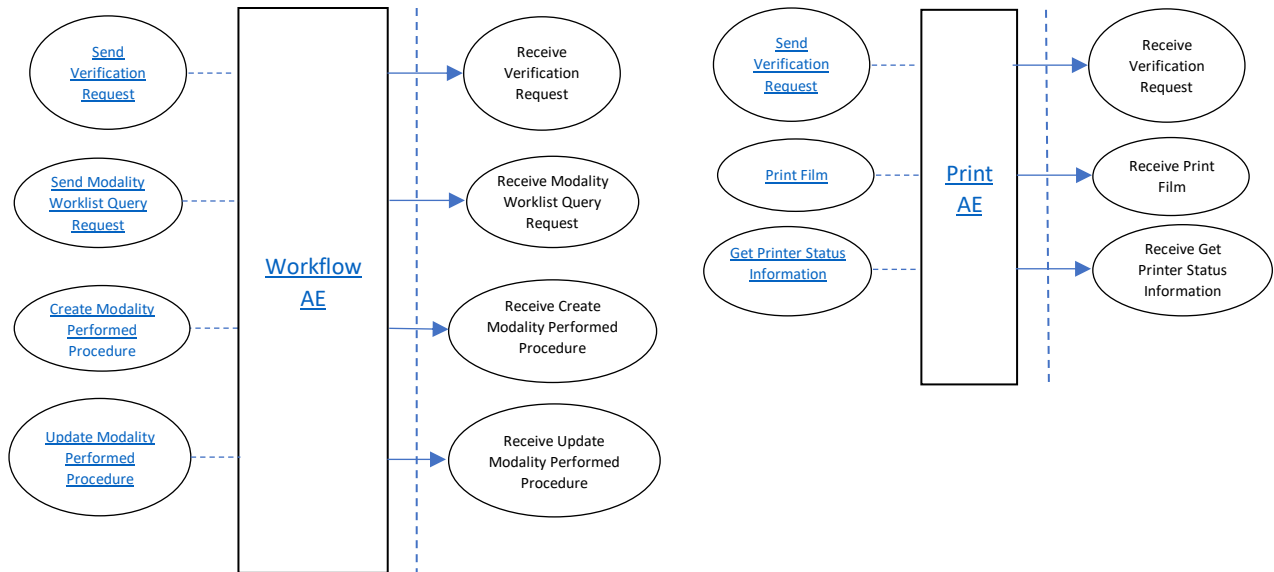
Send Verification Request

Send Modality Worklist Query Request

Create Modality Performed Procedure

Update Modality Performed Procedure

Workflow AE

Receive Verification Request

Receive Modality Worklist Query Request

Receive Create Modality Performed Procedure

Receive Update Modality Performed Procedure

Send Verification Request

Print Film

Get Printer Status Information

Print AE

Receive Verification Request

Receive Print Film

Receive Get Printer Status Information